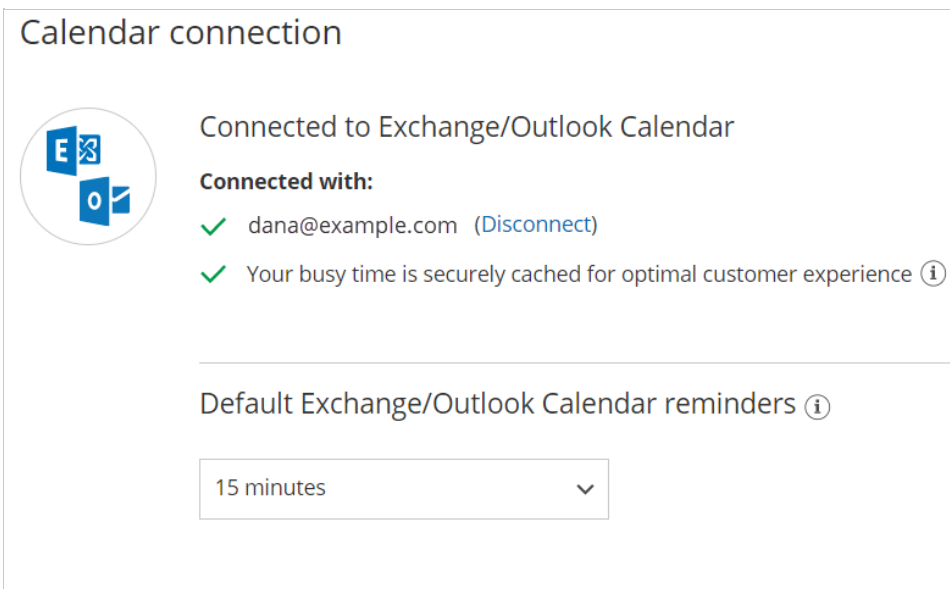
Calendar connection

Connected to Exchange/Outlook Calendar

Connected with:

dana@example.com (Disconnect)

Your busy time is securely cached for optimal customer experience

Default Exchange/Outlook Calendar reminders

15 minutes